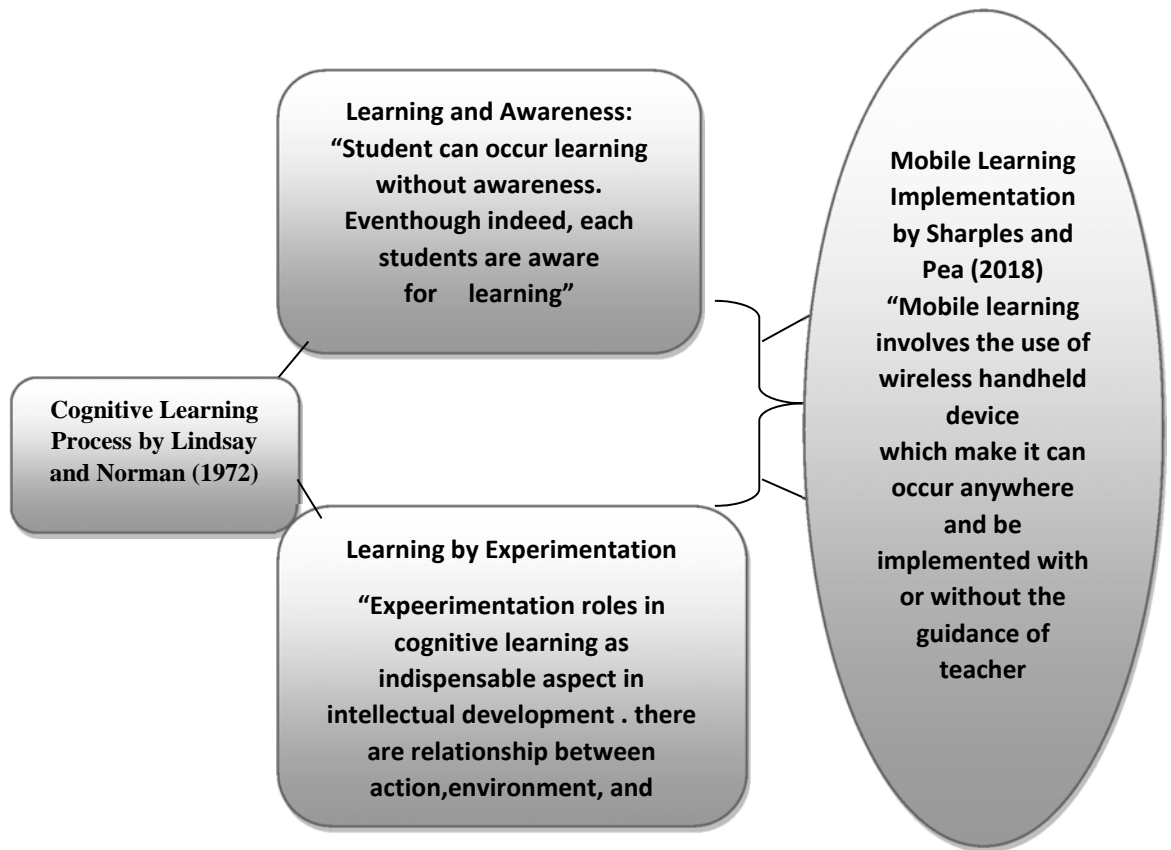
Learning and Awareness: "Student can occur learning without awareness. Eventhough indeed, each students are aware for learning"

Cognitive Learning Process by Lindsay and Norman (1972)

Learning by Experimentation

"Expeerimentation roles in cognitive learning as indispensable aspect in intellectual development . there are relationship between action,environment, and

Mobile Learning Implementation by Sharples and Pea (2018) "Mobile learning involves the use of wireless handheld device which make it can occur anywhere and be implemented with or without the guidance of teacher